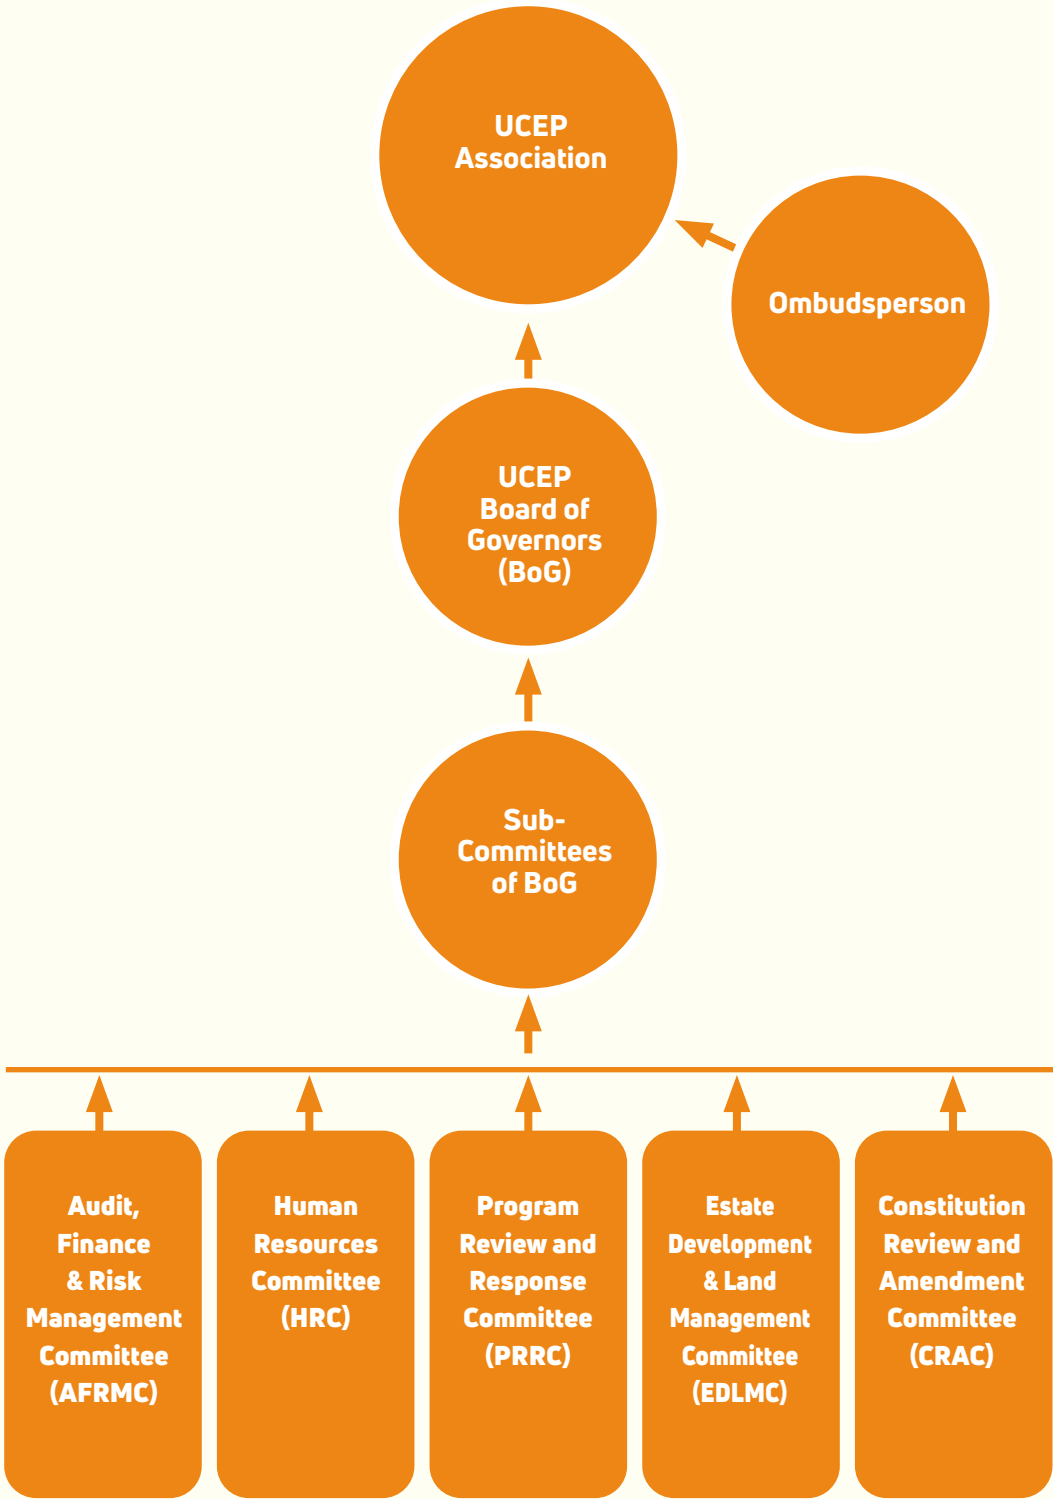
UCEP Association

Ombudsperson

UCEP Board of Governors (BoG)

Sub-Committees of BoG

Audit, Finance & Risk Management Committee (AFRMC)

Human Resources Committee (HRC)

Program Review and Response Committee (PRRC)

Estate Development & Land Management Committee (EDLMC)

Constitution Review and Amendment Committee (CRAC)